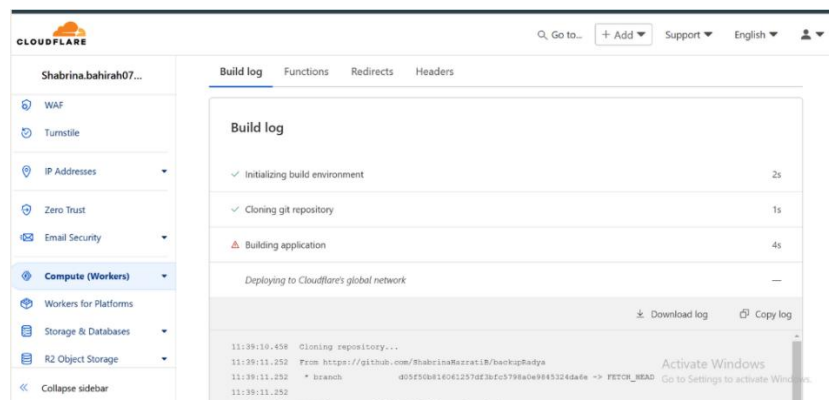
CLOUDFLARE

Go to... + Add Support English

Shabrina.bahirah07...

WAF
Turnstile
IP Addresses
Zero Trust
Email Security
Compute (Workers)
Workers for Platforms
Storage & Databases
R2 Object Storage
Collapse sidebar

Build log Functions Redirects Headers

Build log

Initializing build environment 2s
Cloning git repository 1s
Building application 4s
Deploying to Cloudflare's global network —

Download log Copy log

11:39:10.458 Cloning repository...
11:39:11.252 From https://github.com/ShabrinaHezratiB/backupRadya
11:39:11.252 * branch d05f50b816061257df3bfc5798a0e9845324da6e -> FETCH_HEAD
11:39:11.252

Activate Windows
Go to Settings to activate Windows.